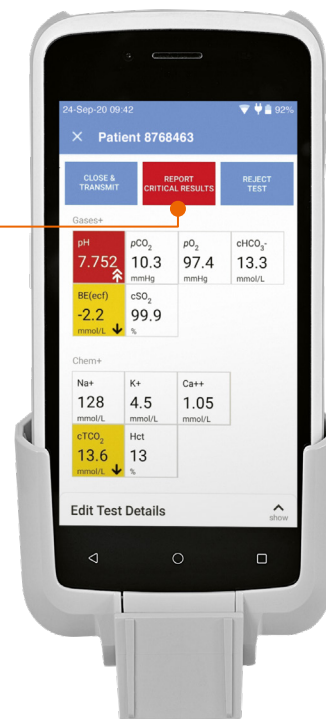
24-Sep-20 09:42

92%

Patient 8768463

CLOSE & TRANSMIT

REPORT CRITICAL RESULTS

REJECT TEST

Gases+

| pH | $pCO_2$ | $pO_2$ | $cHCO_3^-$ |
|---|---|---|---|
| 7.752 | 10.3 mmHg | 97.4 mmHg | 13.3 mmol/L |
| BE(ecf) -2.2 mmol/L | $cSO_2$ 99.9 % | | |

Chem+

| Na+ | K+ | Ca++ |
|---|---|---|
| 128 mmol/L | 4.5 mmol/L | 1.05 mmol/L |
| $cTCO_2$ 13.6 mmol/L | Hct 13 % | |

Edit Test Details

show